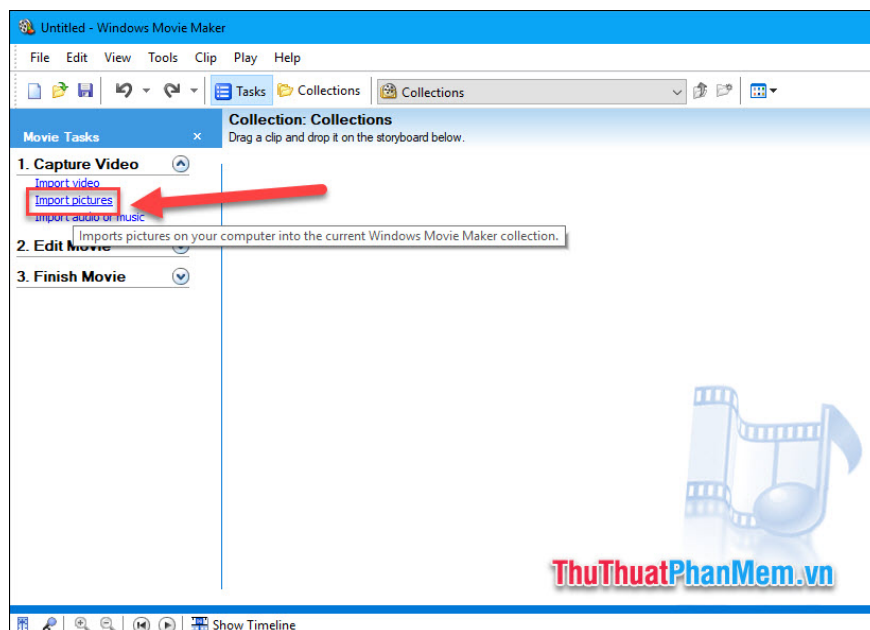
Untitled - Windows Movie Maker

File Edit View Tools Clip Play Help

Tasks Collections Collections

Movie Tasks ×

Collection: Collections
Drag a clip and drop it on the storyboard below.

1. Capture Video
Import video
Import pictures
Import audio or music

Imports pictures on your computer into the current Windows Movie Maker collection.

2. Edit Movie

3. Finish Movie

ThuThuatPhanMem.vn

Show Timeline